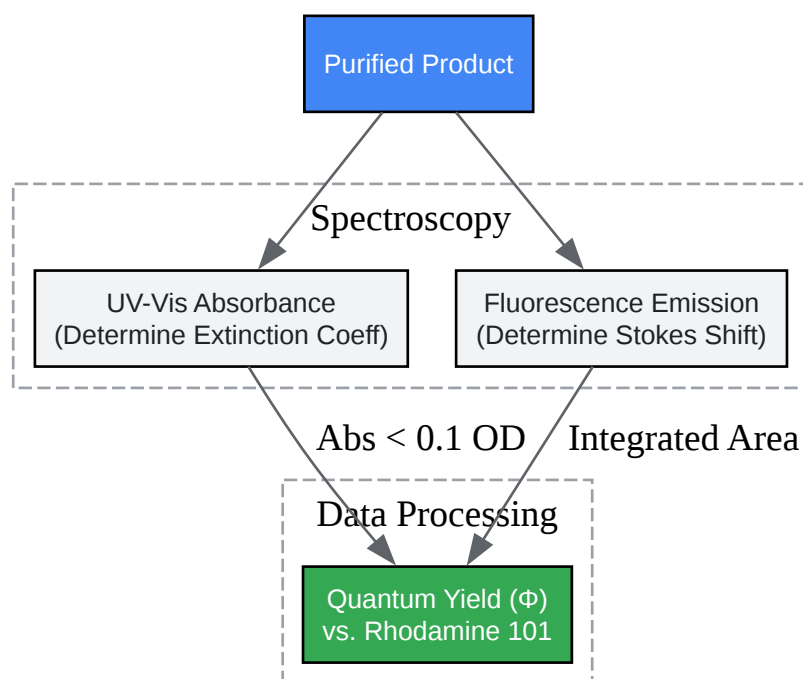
Purified Product

Spectroscopy

UV-Vis Absorbance
(Determine Extinction Coeff)

Fluorescence Emission
(Determine Stokes Shift)

Abs < 0.1 OD

Integrated Area

Data Processing

Quantum Yield (Φ)
vs. Rhodamine 101